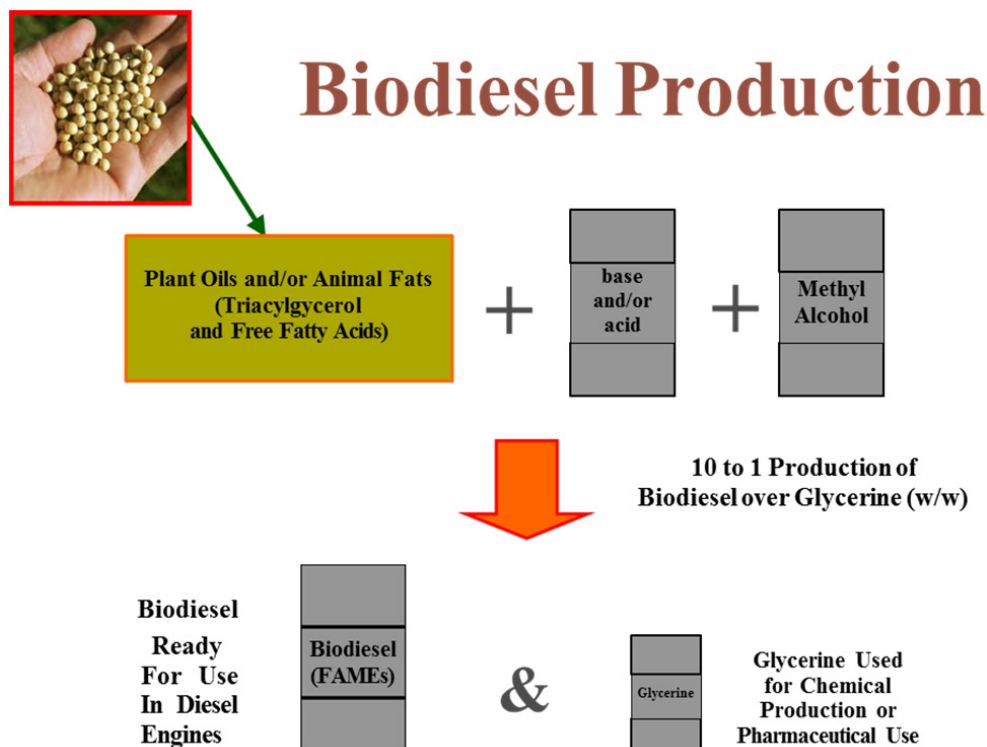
Biodiesel Production

Plant Oils and/or Animal Fats (Triacylgycerol and Free Fatty Acids)

+

base and/or acid

+

Methyl Alcohol

10 to 1 Production of Biodiesel over Glycerine (w/w)

Biodiesel Ready For Use In Diesel Engines

Biodiesel (FAMEs)

&

Glycerine

Glycerine Used for Chemical Production or Pharmaceutical Use